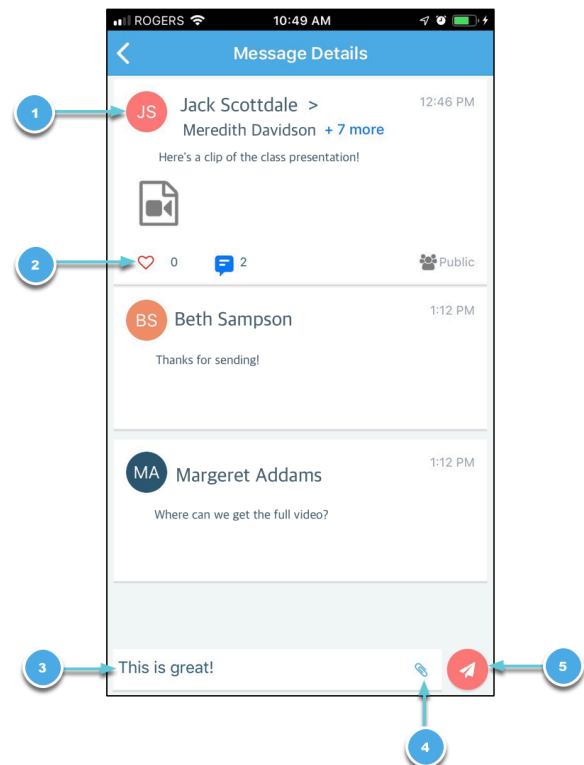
ROGERS 10:49 AM

Message Details

1

JS Jack Scottdale > Meredith Davidson + 7 more 12:46 PM

Here's a clip of the class presentation!

2

0 2 Public

BS Beth Sampson 1:12 PM

Thanks for sending!

MA Margeret Addams 1:12 PM

Where can we get the full video?

3

This is great!

5

4